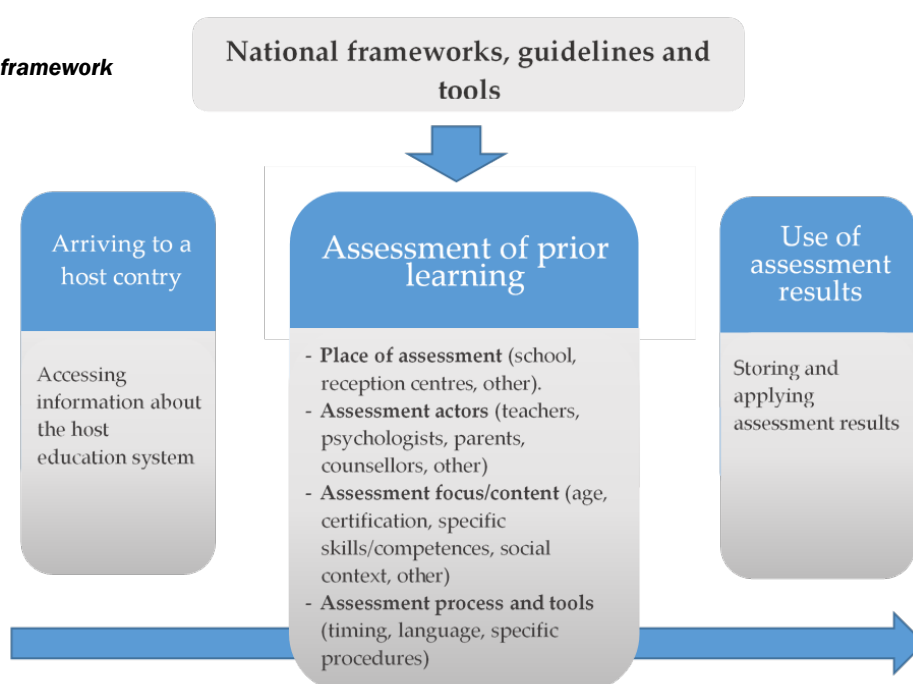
framework

National frameworks, guidelines and tools

Arriving to a host contry

Accessing information about the host education system

Assessment of prior learning

- **Place of assessment** (school, reception centres, other).
- **Assessment actors** (teachers, psychologists, parents, counsellors, other)
- **Assessment focus/content** (age, certification, specific skills/competences, social context, other)
- **Assessment process and tools** (timing, language, specific procedures)

Use of assessment results

Storing and applying assessment results